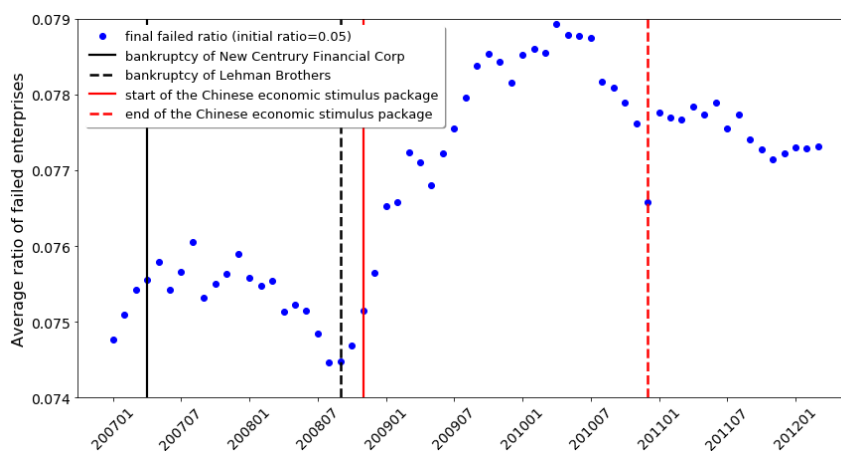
final failed ratio (initial ratio=0.05)
bankruptcy of New Centruy Financial Corp
bankruptcy of Lehman Brothers
start of the Chinese economic stimulus package
end of the Chinese economic stimulus package

Average ratio of failed enterprises

0.079
0.078
0.077
0.076
0.075
0.074

200701
200707
200801
200807
200901
200907
201001
201007
201101
201107
201201